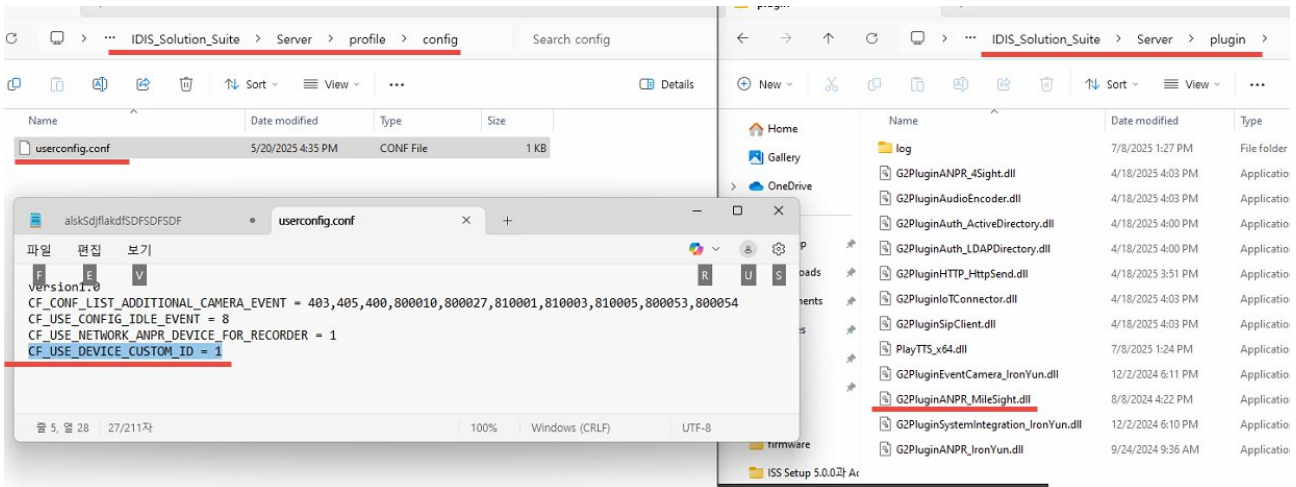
IDIS_Solution_Suite > Server > profile > config

Search config

Sort View ... Details

| Name | Date modified | Type | Size |
|---|---|---|---|
| userconfig.conf | 5/20/2025 4:35 PM | CONF File | 1 KB |

alskSdjflakdfSDFSDFSDF

userconfig.conf

파일 편집 보기

F E V R U S

version1.0
CF_CONF_LIST_ADDITIONAL_CAMERA_EVENT = 403,405,400,800010,800027,810001,810003,810005,800053,800054
CF_USE_CONFIG_IDLE_EVENT = 8
CF_USE_NETWORK_ANPR_DEVICE_FOR_RECORDER = 1
CF_USE_DEVICE_CUSTOM_ID = 1

줄 5, 열 28 27/211자 100% Windows (CRLF) UTF-8

IDIS_Solution_Suite > Server > plugin >

New Sort View ...

Home
Gallery
OneDrive
firmware
ISS Setup 5.0.0과 Ac

| Name | Date modified | Type |
|---|---|---|
| log | 7/8/2025 1:27 PM | File folder |
| G2PluginANPR_4Sight.dll | 4/18/2025 4:03 PM | Application |
| G2PluginAudioEncoder.dll | 4/18/2025 4:03 PM | Application |
| G2PluginAuth_ActiveDirectory.dll | 4/18/2025 4:00 PM | Application |
| G2PluginAuth_LDAPDirectory.dll | 4/18/2025 4:00 PM | Application |
| G2PluginHTTP_HttpSend.dll | 4/18/2025 3:51 PM | Application |
| G2PluginIoTConnector.dll | 4/18/2025 4:03 PM | Application |
| G2PluginSipClient.dll | 4/18/2025 4:03 PM | Application |
| PlayTTS_x64.dll | 7/8/2025 1:24 PM | Application |
| G2PluginEventCamera_IronYun.dll | 12/2/2024 6:11 PM | Application |
| G2PluginANPR_MileSight.dll | 8/8/2024 4:22 PM | Application |
| G2PluginSystemIntegration_IronYun.dll | 12/2/2024 6:10 PM | Application |
| G2PluginANPR_IronYun.dll | 9/24/2024 9:36 AM | Application |